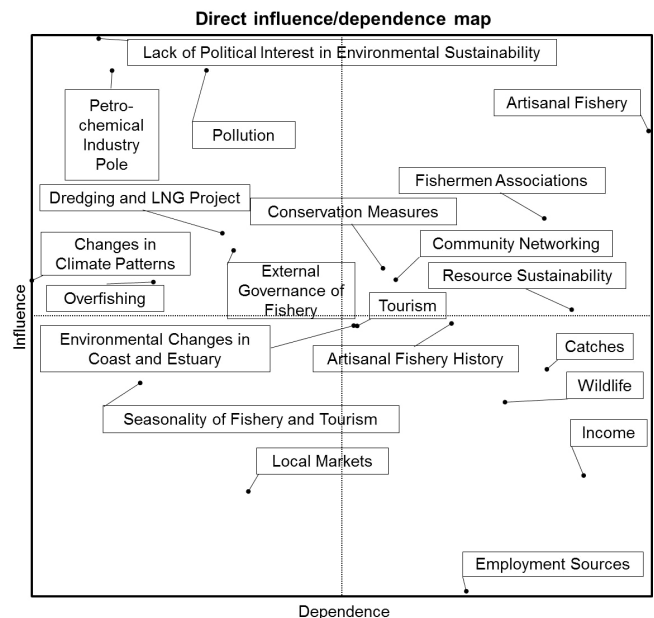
Direct influence/dependence map

Lack of Political Interest in Environmental Sustainability

Petro-chemical Industry Pole

Pollution

Artisanal Fishery

Fishermen Associations

Dredging and LNG Project

Conservation Measures

Community Networking

Changes in Climate Patterns

External Governance of Fishery

Resource Sustainability

Overfishing

Tourism

Environmental Changes in Coast and Estuary

Artisanal Fishery History

Catches

Wildlife

Seasonality of Fishery and Tourism

Income

Local Markets

Employment Sources

Influence

Dependence